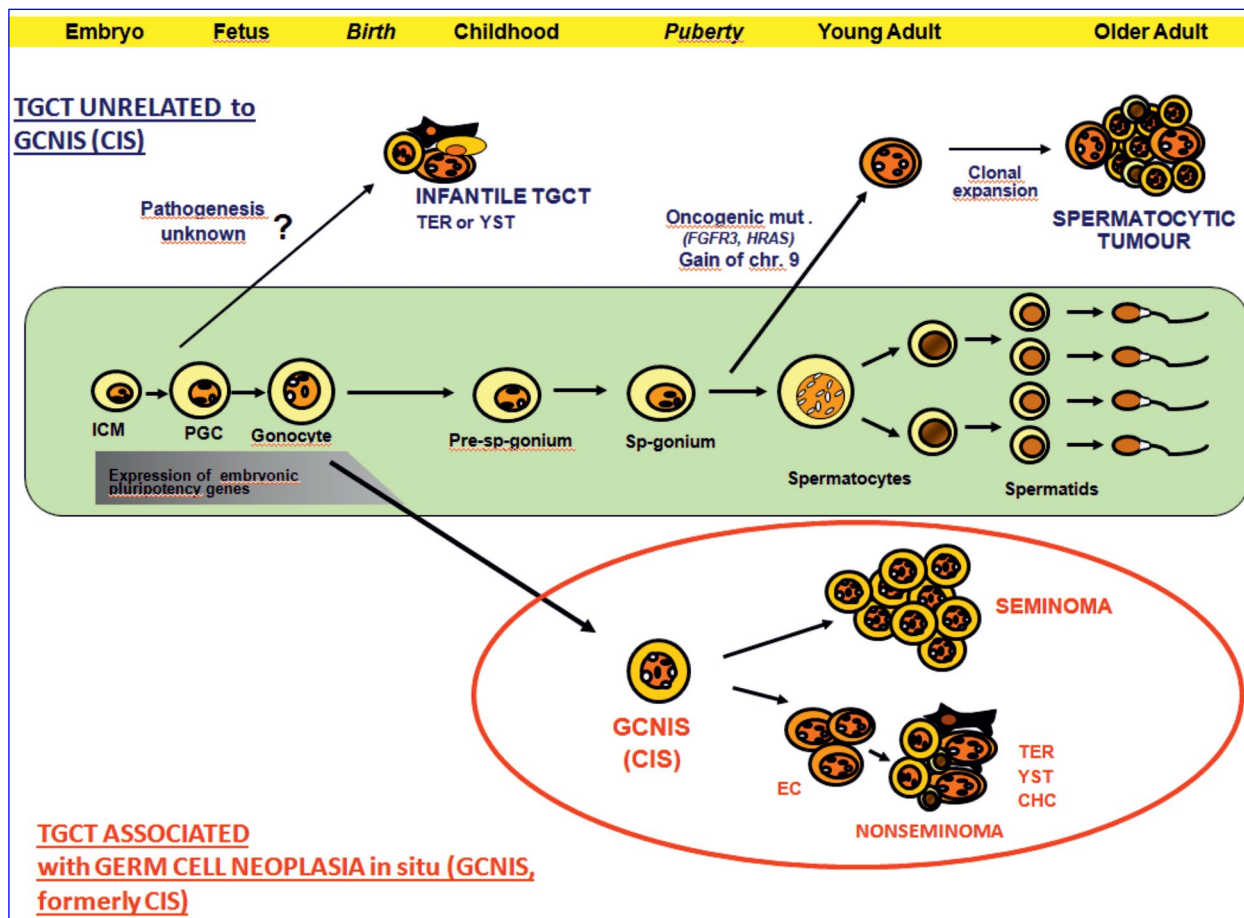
Embryo Fetus Birth Childhood Puberty Young Adult Older Adult

TGCT UNRELATED to GCNIS (CIS)

Pathogenesis unknown ?

INFANTILE TGCT
TER or YST

Oncogenic mut . (FGFR3, HRAS)
Gain of chr. 9

Clonal expansion

SPERMATOCYTIC TUMOUR

ICM PGC Gonocyte Pre-sp-gonium Sp-gonium Spermatocytes Spermatids

Expression of embryonic pluripotency genes

SEMINOMA

GCNIS (CIS)

EC

TER
YST
CHC

NONSEMINOMA

TGCT ASSOCIATED
with GERM CELL NEOPLASIA in situ (GCNIS, formerly CIS)